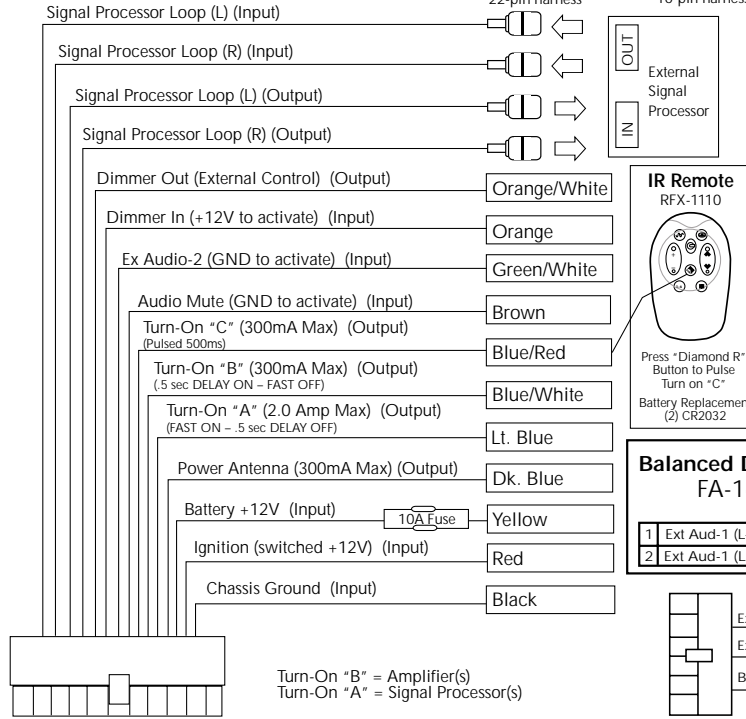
22-pin harness

16-pin harness

Signal Processor Loop (L) (Input)

Signal Processor Loop (R) (Input)

Signal Processor Loop (L) (Output)

Signal Processor Loop (R) (Output)

OUT

External Signal Processor

IN

Dimmer Out (External Control) (Output)

Orange/White

IR Remote
RFX-1110

Dimmer In (+12V to activate) (Input)

Orange

Ex Audio-2 (GND to activate) (Input)

Green/White

Audio Mute (GND to activate) (Input)

Brown

Turn-On "C" (300mA Max) (Output)
(Pulsed 500ms)

Blue/Red

Press "Diamond R" Button to Pulse Turn on "C"

Turn-On "B" (300mA Max) (Output)
(.5 sec DELAY ON – FAST OFF)

Blue/White

Battery Replacemen
(2) CR2032

Turn-On "A" (2.0 Amp Max) (Output)
(FAST ON – .5 sec DELAY OFF)

Lt. Blue

Power Antenna (300mA Max) (Output)

Dk. Blue

Balanced D
FA-1

Battery +12V (Input)

10A Fuse

Yellow

Ignition (switched +12V) (Input)

Red

| 1 | Ext Aud-1 (L |
|---|---|
| 2 | Ext Aud-1 (L |

Chassis Ground (Input)

Black

Ex

Ex

B

Turn-On "B" = Amplifier(s)
Turn-On "A" = Signal Processor(s)